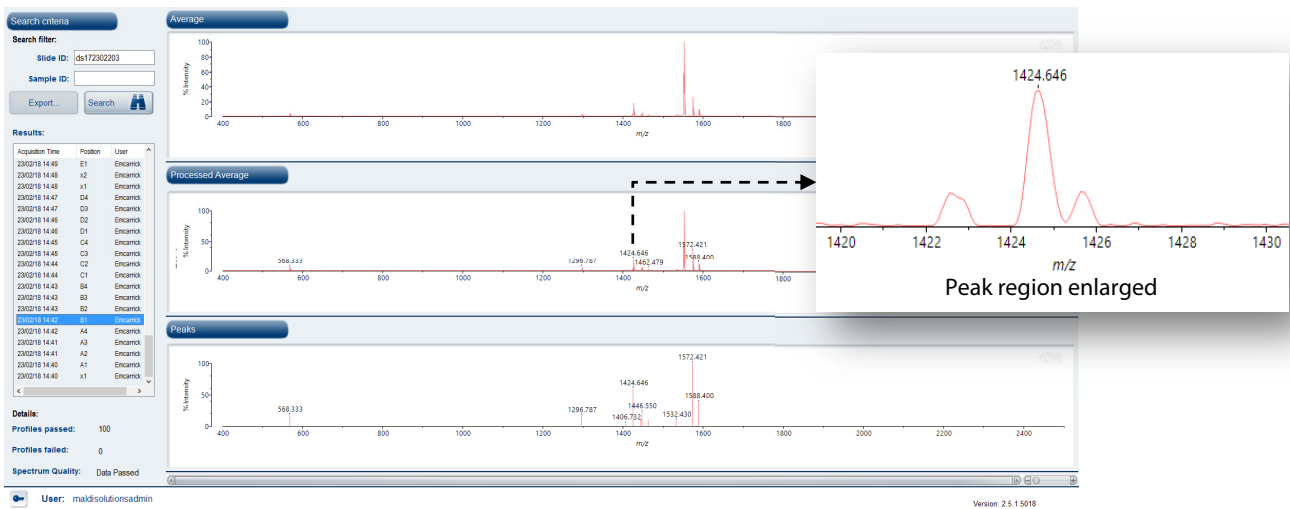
Search criteria

Search filter:

Slide ID: ds172302203

Sample ID:

Export...

Search

Results:

| Acquisition Time | Position | User |
|---|---|---|
| 23/02/18 14:49 | E1 | Emcarrick |
| 23/02/18 14:48 | x2 | Emcarrick |
| 23/02/18 14:48 | x1 | Emcarrick |
| 23/02/18 14:47 | D4 | Emcarrick |
| 23/02/18 14:47 | D3 | Emcarrick |
| 23/02/18 14:46 | D2 | Emcarrick |
| 23/02/18 14:46 | D1 | Emcarrick |
| 23/02/18 14:45 | C4 | Emcarrick |
| 23/02/18 14:45 | C3 | Emcarrick |
| 23/02/18 14:44 | C2 | Emcarrick |
| 23/02/18 14:44 | C1 | Emcarrick |
| 23/02/18 14:43 | B4 | Emcarrick |
| 23/02/18 14:43 | B3 | Emcarrick |
| 23/02/18 14:43 | B2 | Emcarrick |
| 23/02/18 14:42 | B1 | Emcarrick |
| 23/02/18 14:42 | A4 | Emcarrick |
| 23/02/18 14:41 | A3 | Emcarrick |
| 23/02/18 14:41 | A2 | Emcarrick |
| 23/02/18 14:40 | A1 | Emcarrick |
| 23/02/18 14:40 | x1 | Emcarrick |

Details:

Profiles passed: 100

Profiles failed: 0

Spectrum Quality: Data Passed

User: maldisolutionsadmin

Average

100 80 60 40 20 0

% Intensity

400 600 800 1000 1200 1400 1600 1800

m/z

Processed Average

100 50 0

% Intensity

568.333 1296.787 1424.646 1462.479 1572.421 1588.400

400 600 800 1000 1200 1400 1600 1800

m/z

Peaks

100 50 0

% Intensity

568.333 1296.787 1406.732 1424.646 1446.550 1532.430 1572.421 1588.400

400 600 800 1000 1200 1400 1600 1800 2000 2200 2400

m/z

1424.646

1420 1422 1424 1426 1428 1430

m/z

Peak region enlarged

Version: 2.5.1.5018